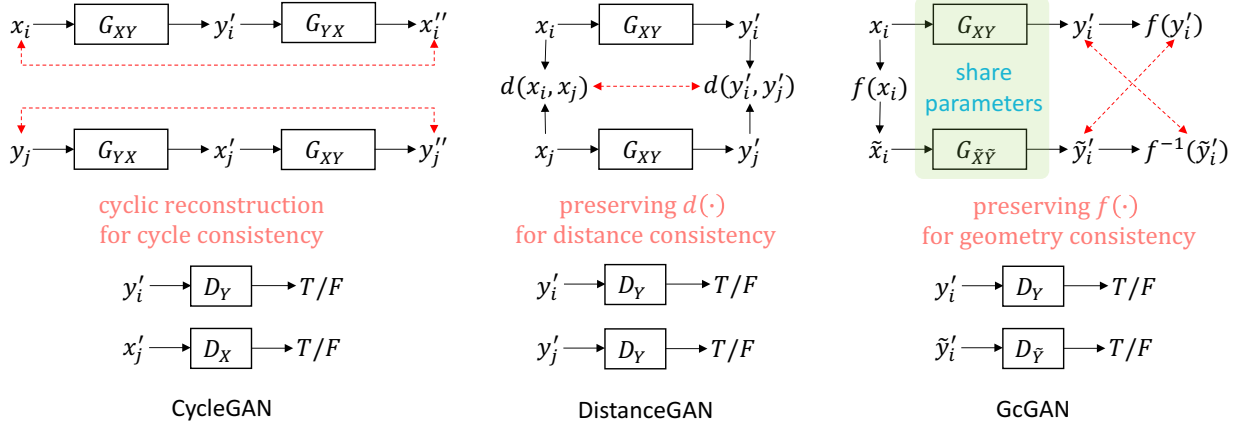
$x_i$ $G_{XY}$ $y_i'$ $G_{YX}$ $x_i''$

$y_j$ $G_{YX}$ $x_j'$ $G_{XY}$ $y_j''$

cyclic reconstruction for cycle consistency

$y_i'$ $D_Y$ $T/F$

$x_j'$ $D_X$ $T/F$

CycleGAN

$x_i$ $G_{XY}$ $y_i'$

$d(x_i, x_j)$ $d(y_i', y_j')$

$x_j$ $G_{XY}$ $y_j'$

preserving $d(\cdot)$ for distance consistency

$y_i'$ $D_Y$ $T/F$

$y_j'$ $D_Y$ $T/F$

DistanceGAN

$x_i$ $G_{XY}$ $y_i'$ $f(y_i')$

$f(x_i)$ share parameters

$\tilde{x}_i$ $G_{\tilde{X}\tilde{Y}}$ $\tilde{y}_i'$ $f^{-1}(\tilde{y}_i')$

preserving $f(\cdot)$ for geometry consistency

$y_i'$ $D_Y$ $T/F$

$\tilde{y}_i'$ $D_{\tilde{Y}}$ $T/F$

GcGAN